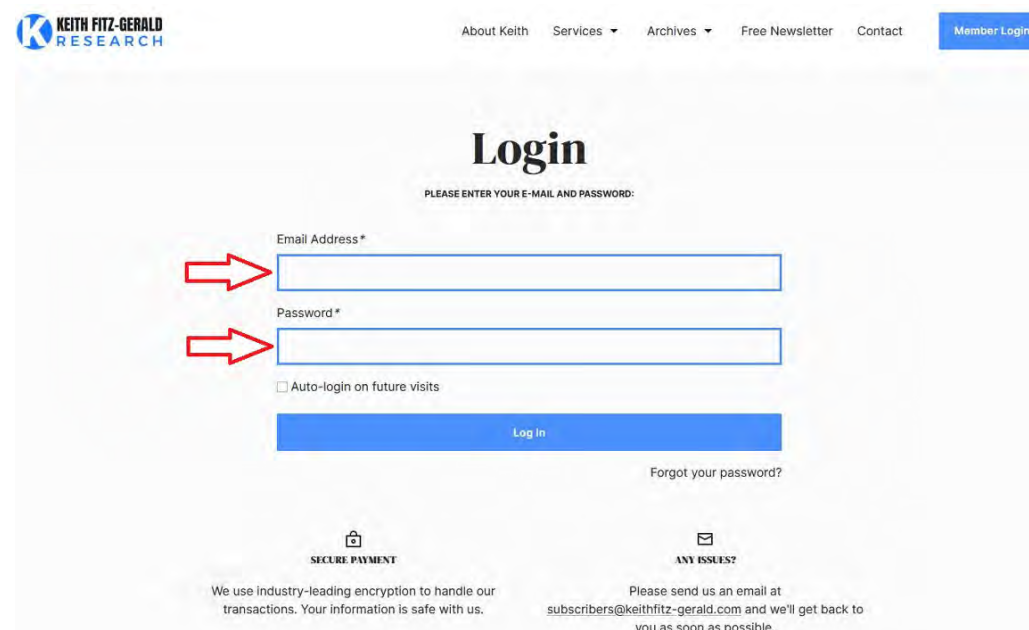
KEITH FITZ-GERALD
RESEARCH

About Keith Services Archives Free Newsletter Contact Member Login

Login

PLEASE ENTER YOUR E-MAIL AND PASSWORD:

Email Address*

Password*

Auto-login on future visits

Log In

Forgot your password?

SECURE PAYMENT

We use industry-leading encryption to handle our transactions. Your information is safe with us.

ANY ISSUES?

Please send us an email at subscribers@keithfitz-gerald.com and we'll get back to you as soon as possible.